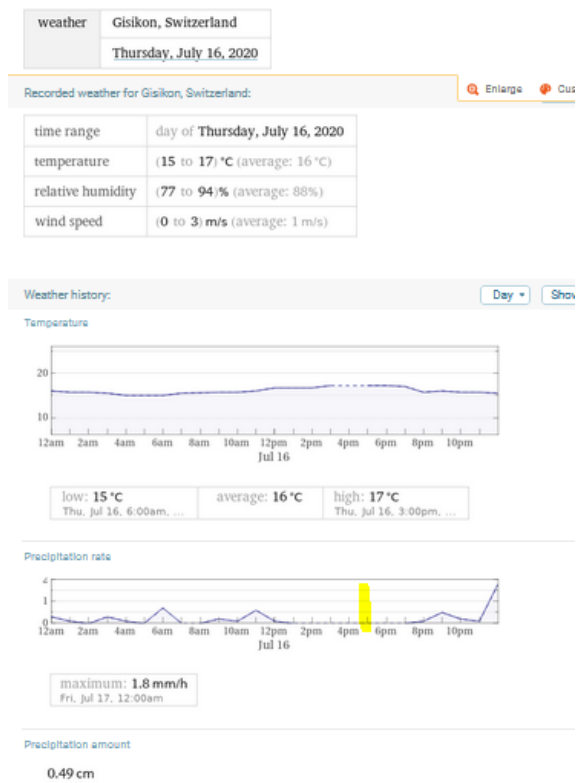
| weather | Gisikon, Switzerland |
|---|---|
| | Thursday, July 16, 2020 |

Recorded weather for Gisikon, Switzerland:

Enlarge Cus

| time range | day of Thursday, July 16, 2020 |
|---|---|
| temperature | (15 to 17) °C (average: 16 °C) |
| relative humidity | (77 to 94)% (average: 88%) |
| wind speed | (0 to 3) m/s (average: 1 m/s) |

Weather history:

Day Show

Temperature

20
10

12am 2am 4am 6am 8am 10am 12pm 2pm 4pm 6pm 8pm 10pm
Jul 16

low: 15 °C
Thu, Jul 16, 6:00am, ...

average: 16 °C

high: 17 °C
Thu, Jul 16, 3:00pm, ...

Precipitation rate

2
1
0

12am 2am 4am 6am 8am 10am 12pm 2pm 4pm 6pm 8pm 10pm
Jul 16

maximum: 1.8 mm/h
Fri, Jul 17, 12:00am

Precipitation amount

0.49 cm